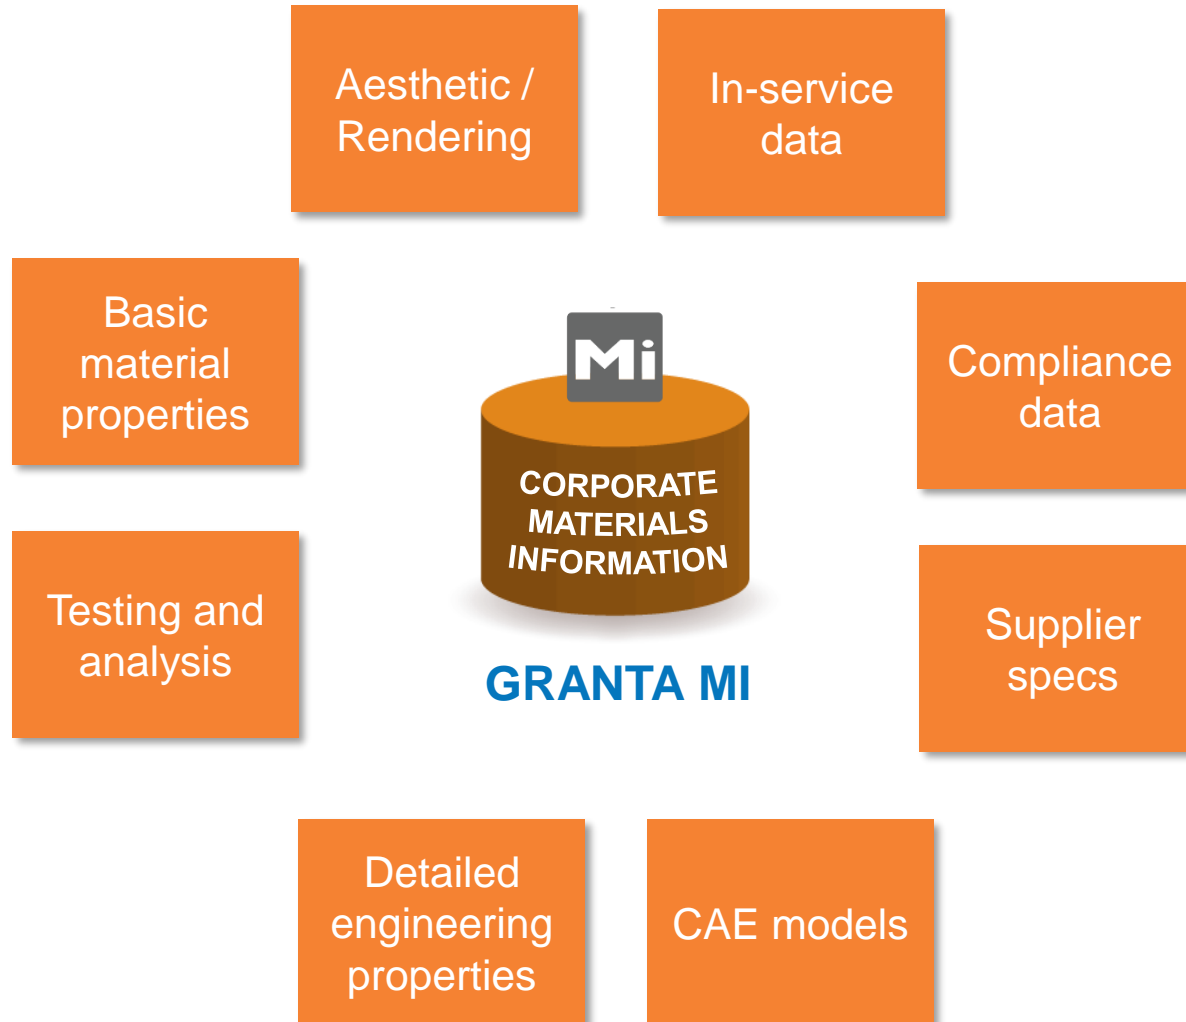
Aesthetic / Rendering

In-service data

Basic material properties

Compliance data

Mi

CORPORATE MATERIALS INFORMATION

GRANTA MI

Testing and analysis

Supplier specs

Detailed engineering properties

CAE models